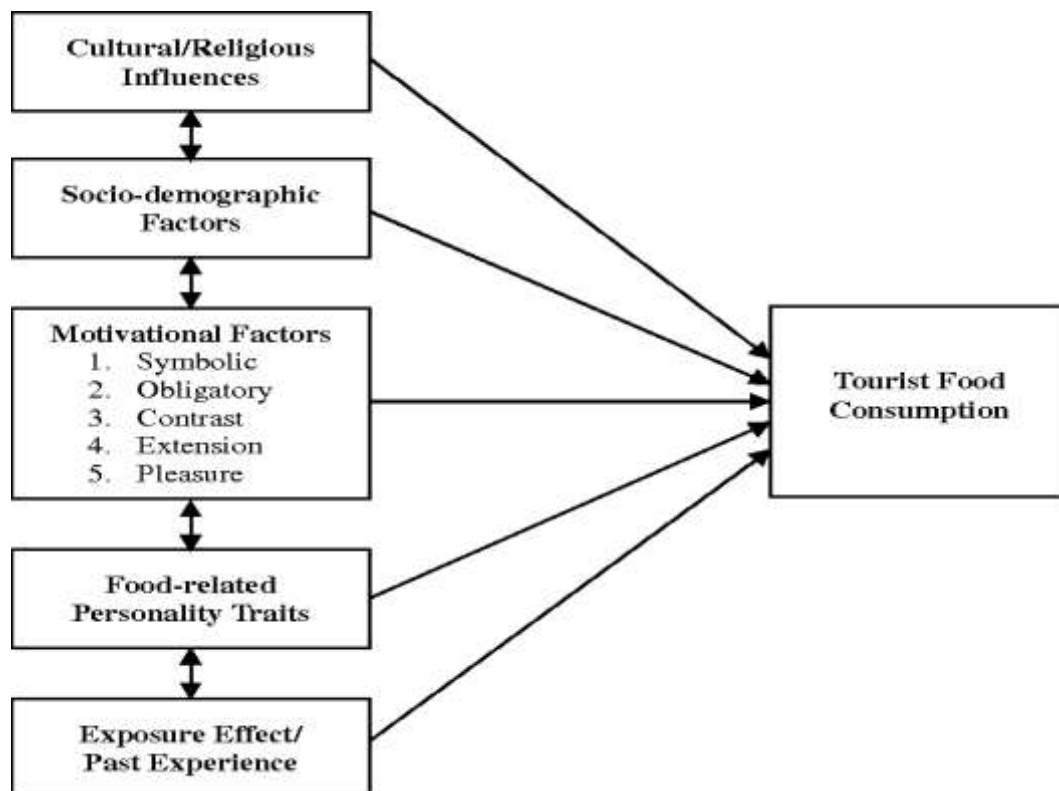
Cultural/Religious Influences

Socio-demographic Factors

Motivational Factors
1. Symbolic
2. Obligatory
3. Contrast
4. Extension
5. Pleasure

Food-related Personality Traits

Exposure Effect/ Past Experience

Tourist Food Consumption